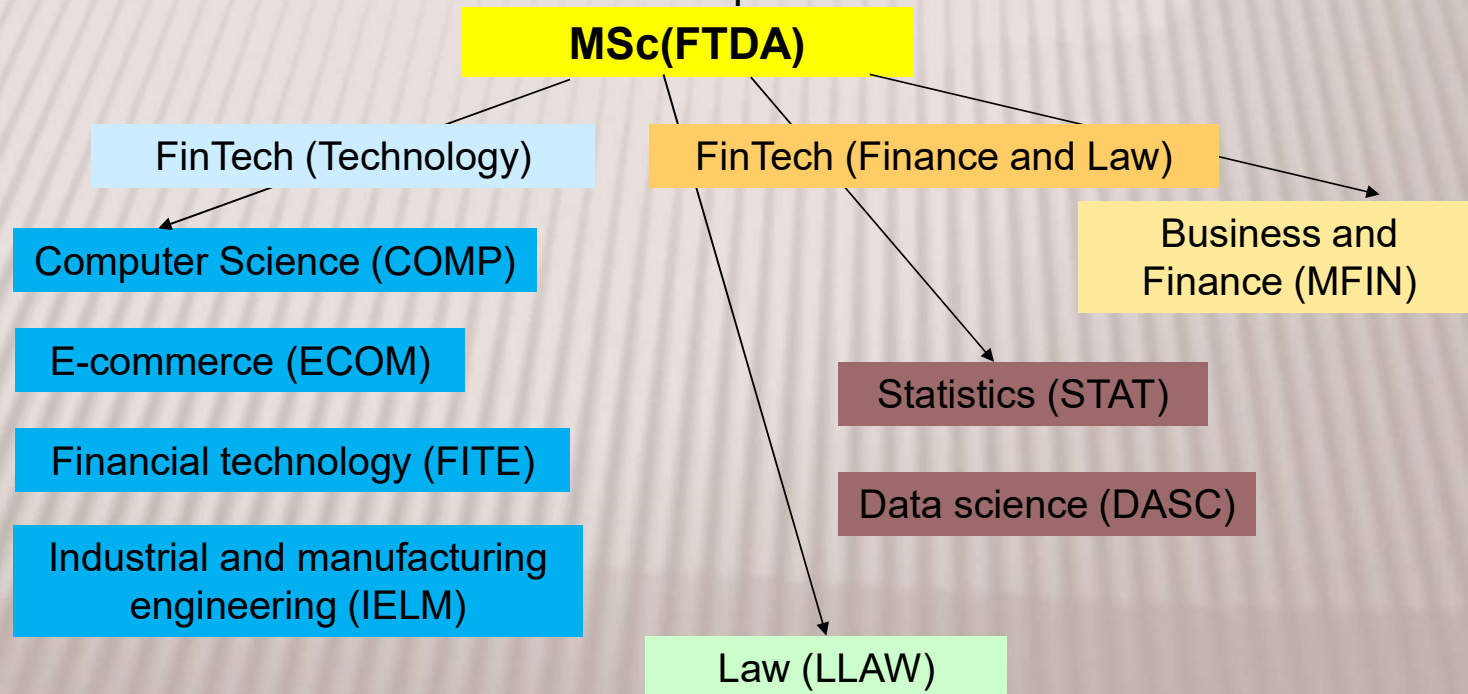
MSc(FTDA)

FinTech (Technology)

FinTech (Finance and Law)

Business and Finance (MFIN)

Computer Science (COMP)

E-commerce (ECOM)

Financial technology (FITE)

Industrial and manufacturing engineering (IELM)

Statistics (STAT)

Data science (DASC)

Law (LLAW)